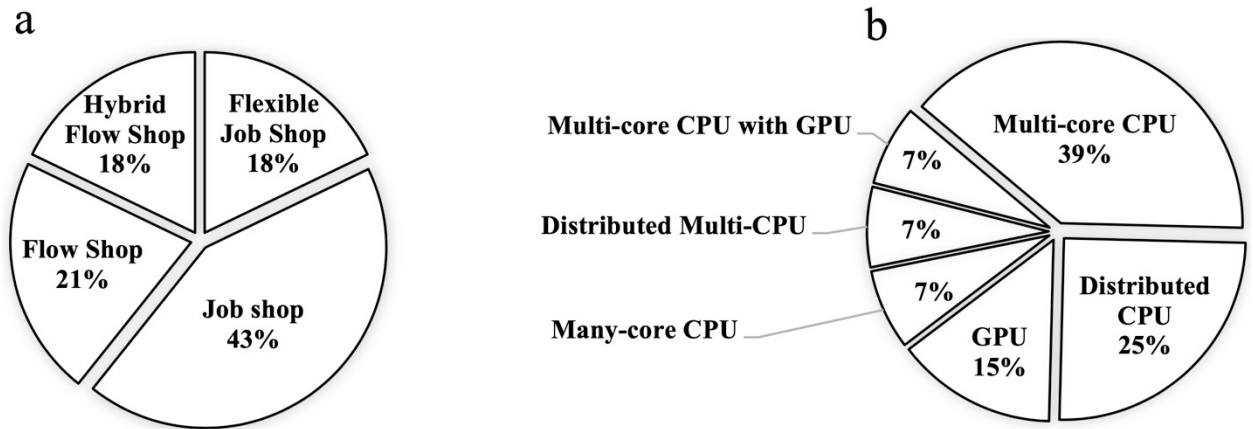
a

Hybrid Flow Shop 18%

Flexible Job Shop 18%

Flow Shop 21%

Job shop 43%

b

Multi-core CPU with GPU

7%

Multi-core CPU 39%

Distributed Multi-CPU

7%

7%

Many-core CPU

GPU 15%

Distributed CPU 25%